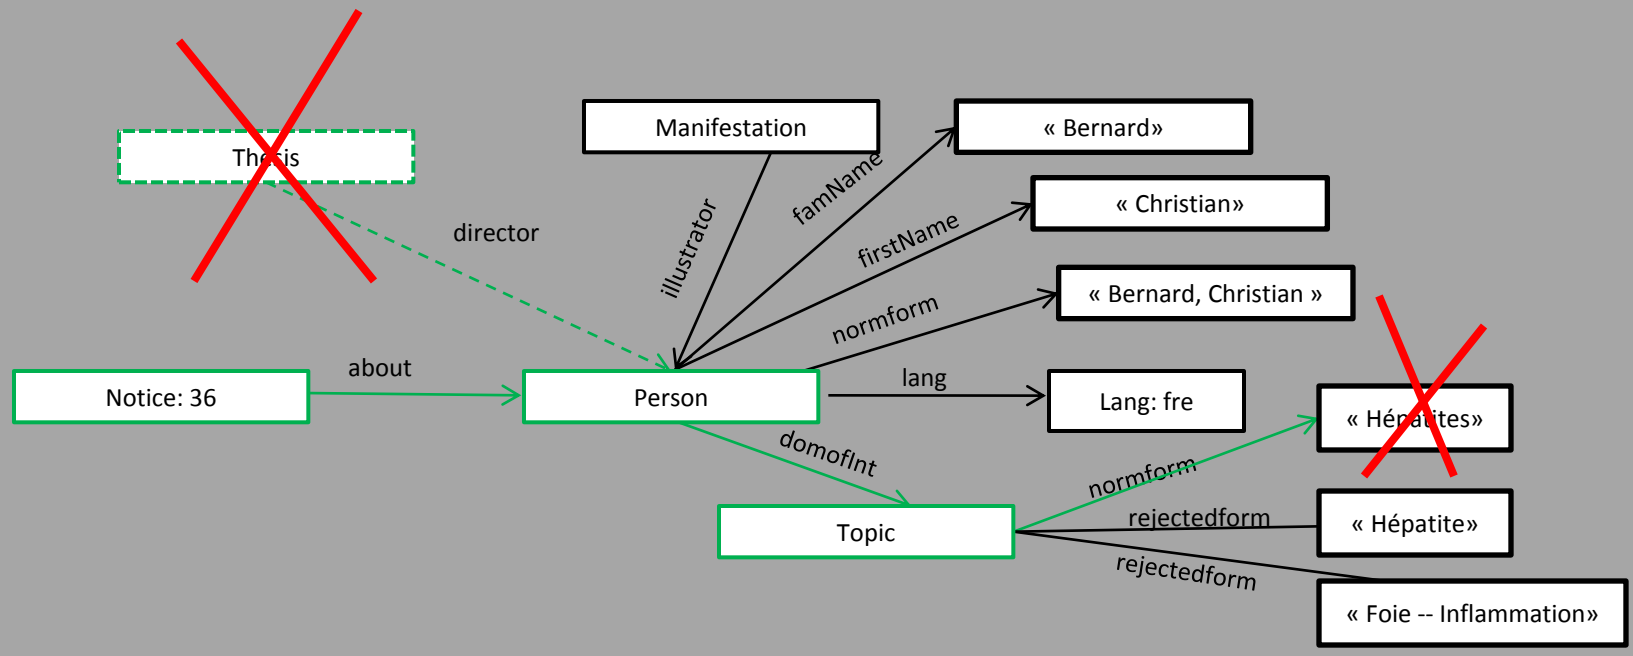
Thesis

director

Manifestation

illustrator

famName

« Bernard»

firstName

« Christian»

normform

« Bernard, Christian »

Notice: 36

about

Person

lang

Lang: fre

« Hépatites»

domofInt

normform

Topic

rejectedform

« Hépatite»

rejectedform

« Foie -- Inflammation»